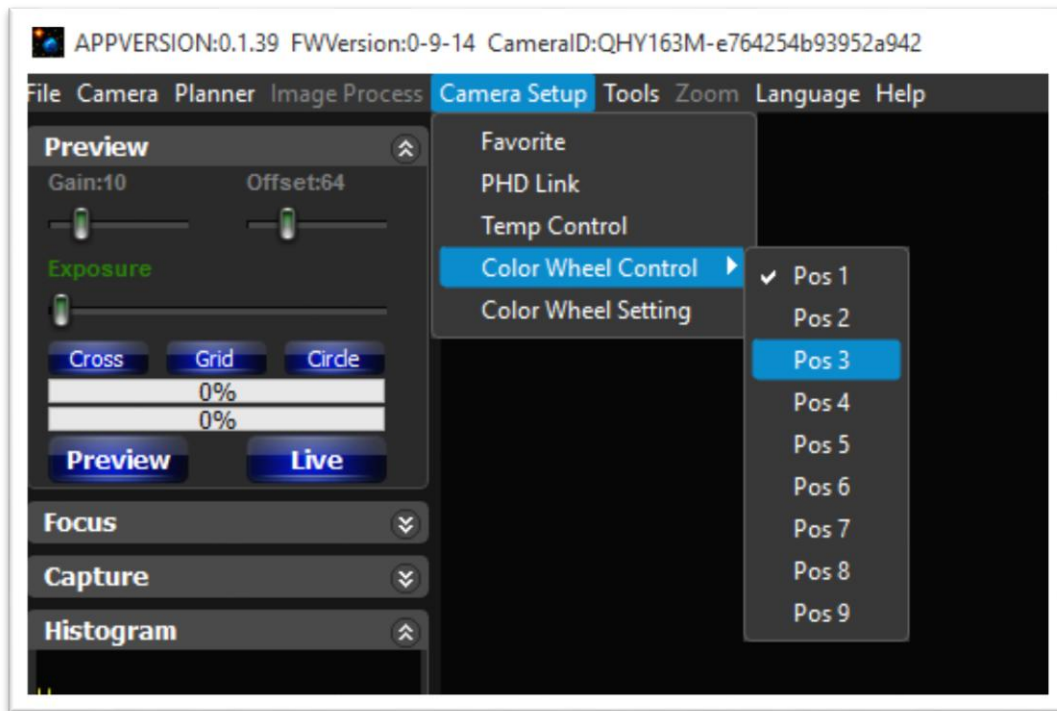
APPVERSION:0.1.39 FWVersion:0-9-14 CameraID:QHY163M-e764254b93952a942

File Camera Planner Image Process Camera Setup Tools Zoom Language Help

Preview
Gain:10 Offset:64
Exposure
Cross Grid Circle
0%
0%
Preview Live
Focus
Capture
Histogram

Favorite
PHD Link
Temp Control
Color Wheel Control
Color Wheel Setting

✔ Pos 1
Pos 2
Pos 3
Pos 4
Pos 5
Pos 6
Pos 7
Pos 8
Pos 9